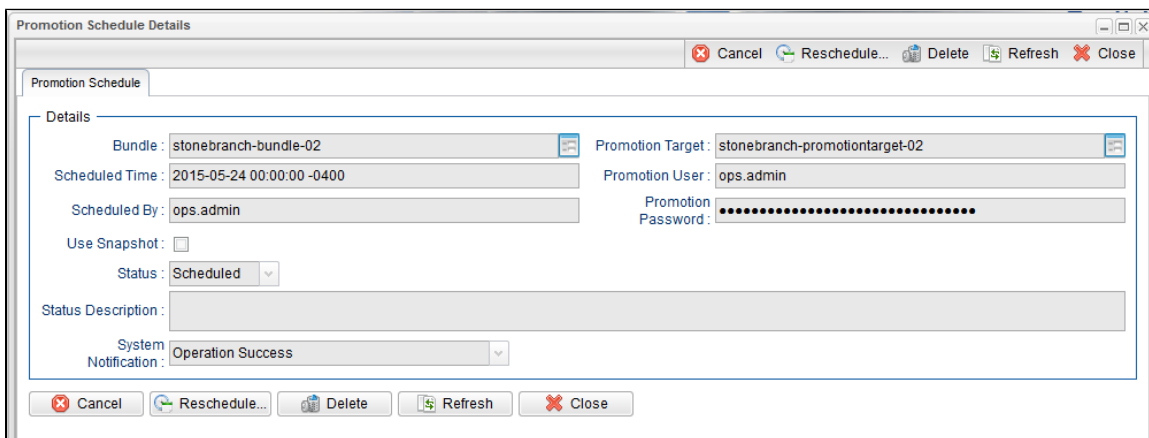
Promotion Schedule Details

Cancel Reschedule... Delete Refresh Close

Promotion Schedule

Details

Bundle : stonebranch-bundle-02

Promotion Target : stonebranch-promotiontarget-02

Scheduled Time : 2015-05-24 00:00:00 -0400

Promotion User : ops.admin

Scheduled By : ops.admin

Promotion Password : ••••••••••••••••••••••••••••••••

Use Snapshot :

Status : Scheduled

Status Description :

System Notification : Operation Success

Cancel Reschedule... Delete Refresh Close